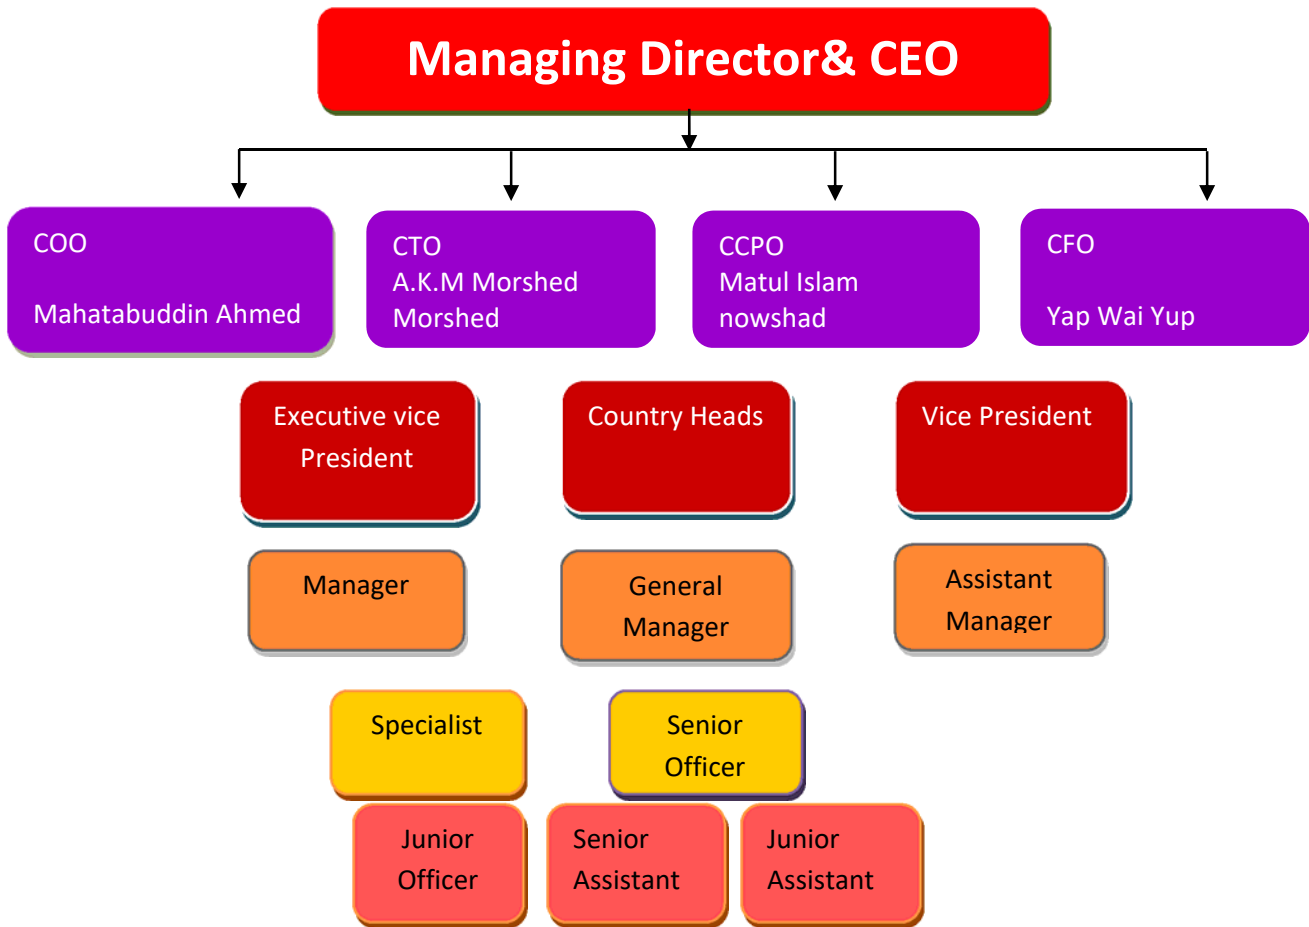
Managing Director& CEO

COO

Mahatabuddin Ahmed

CTO
A.K.M Morshed Morshed

CCPO
Matul Islam nowshad

CFO

Yap Wai Yup

Executive vice President

Country Heads

Vice President

Manager

General Manager

Assistant Manager

Specialist

Senior Officer

Junior Officer

Senior Assistant

Junior Assistant